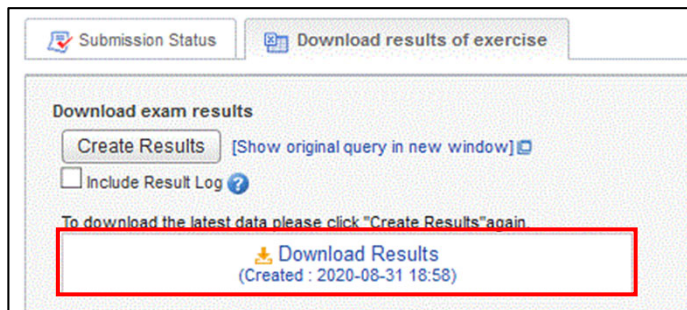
Submission Status

Download results of exercise

Download exam results

Create Results

[Show original query in new window]

Include Result Log

To download the latest data please click "Create Results"again.

Download Results
(Created : 2020-08-31 18:58)